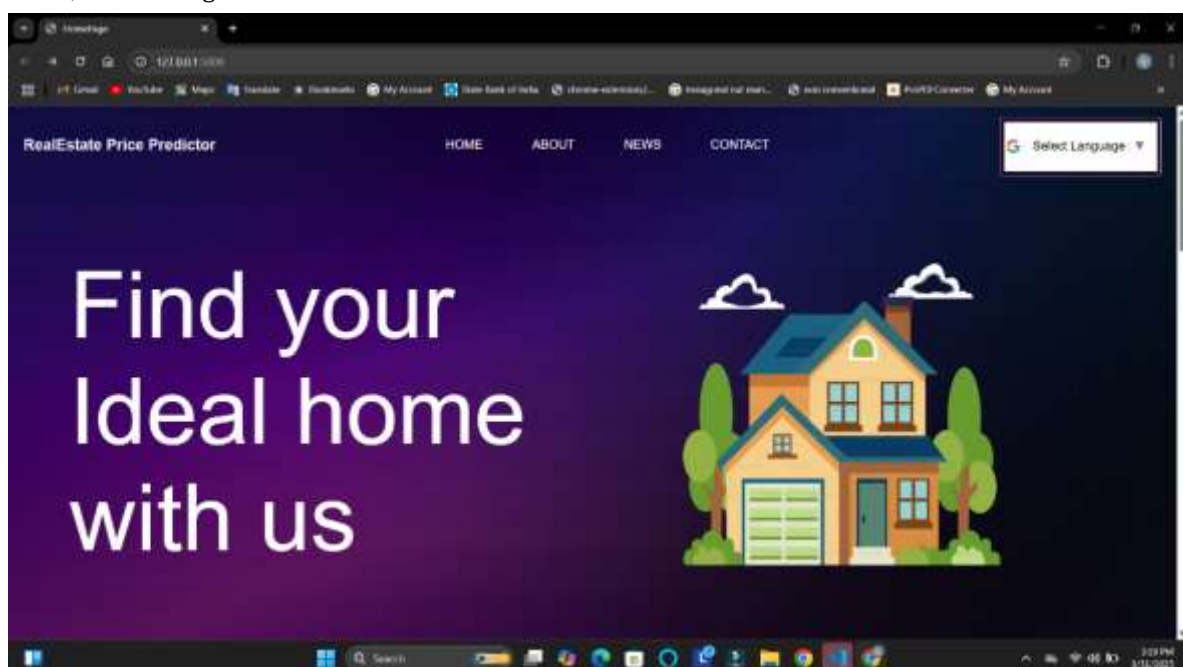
Homepage

127.0.0.1:5000

Gmail YouTube Maps Translate Bookmarks My Account State Bank of India chrome-extension://... Instagram sul mari... avio convertment PDF Converter My Account

RealEstate Price Predictor

HOME ABOUT NEWS CONTACT

Select Language ▼

Find your Ideal home with us

Search

3:19 PM
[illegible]